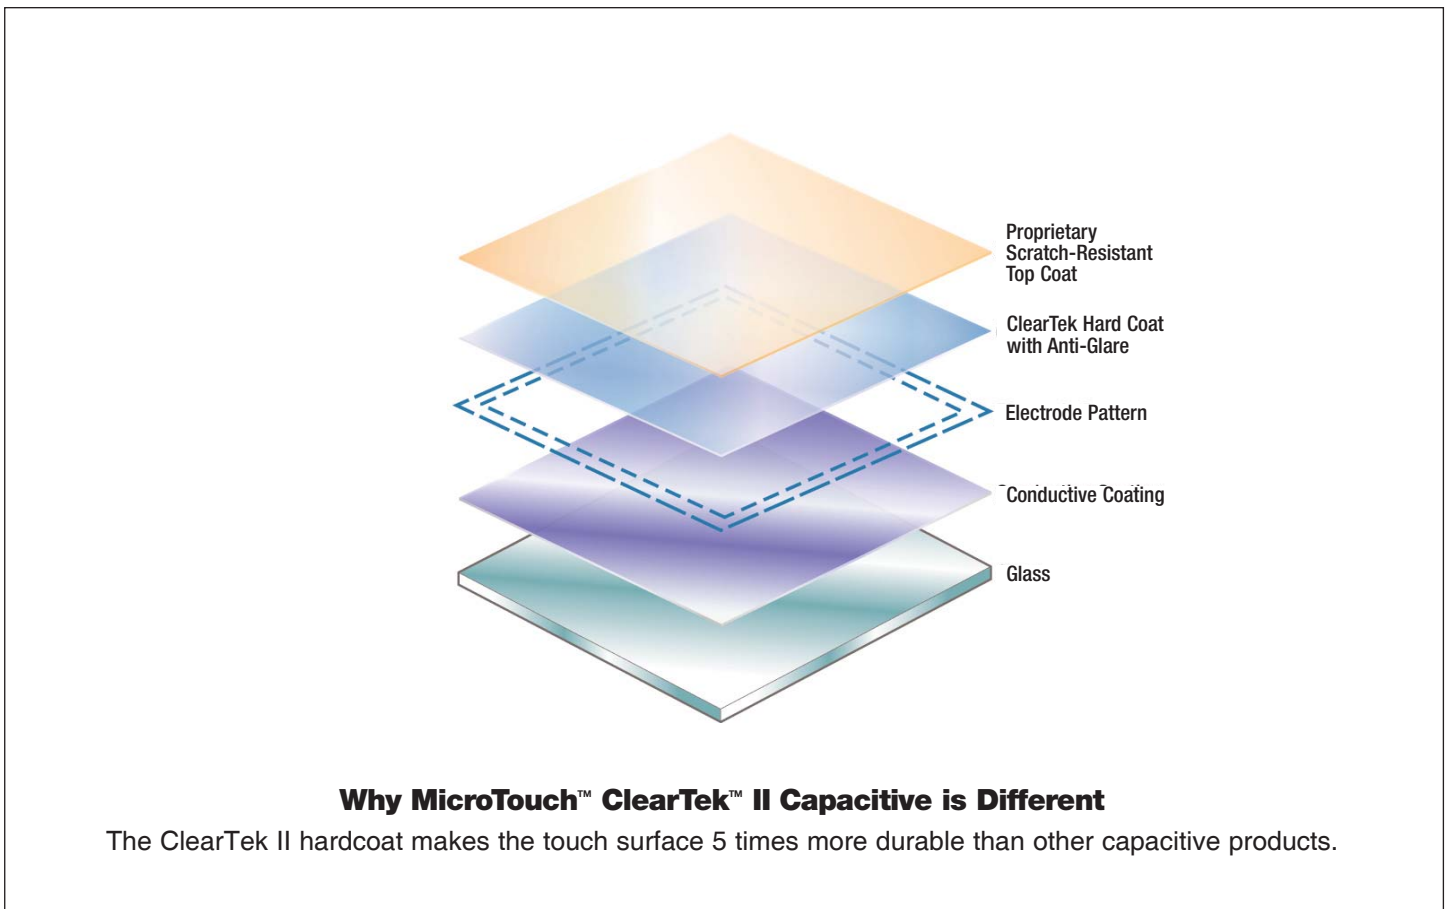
Proprietary Scratch-Resistant Top Coat

ClearTek Hard Coat with Anti-Glare

Electrode Pattern

Conductive Coating

Glass

**Why MicroTouch™ ClearTek™ II Capacitive is Different**

The ClearTek II hardcoat makes the touch surface 5 times more durable than other capacitive products.